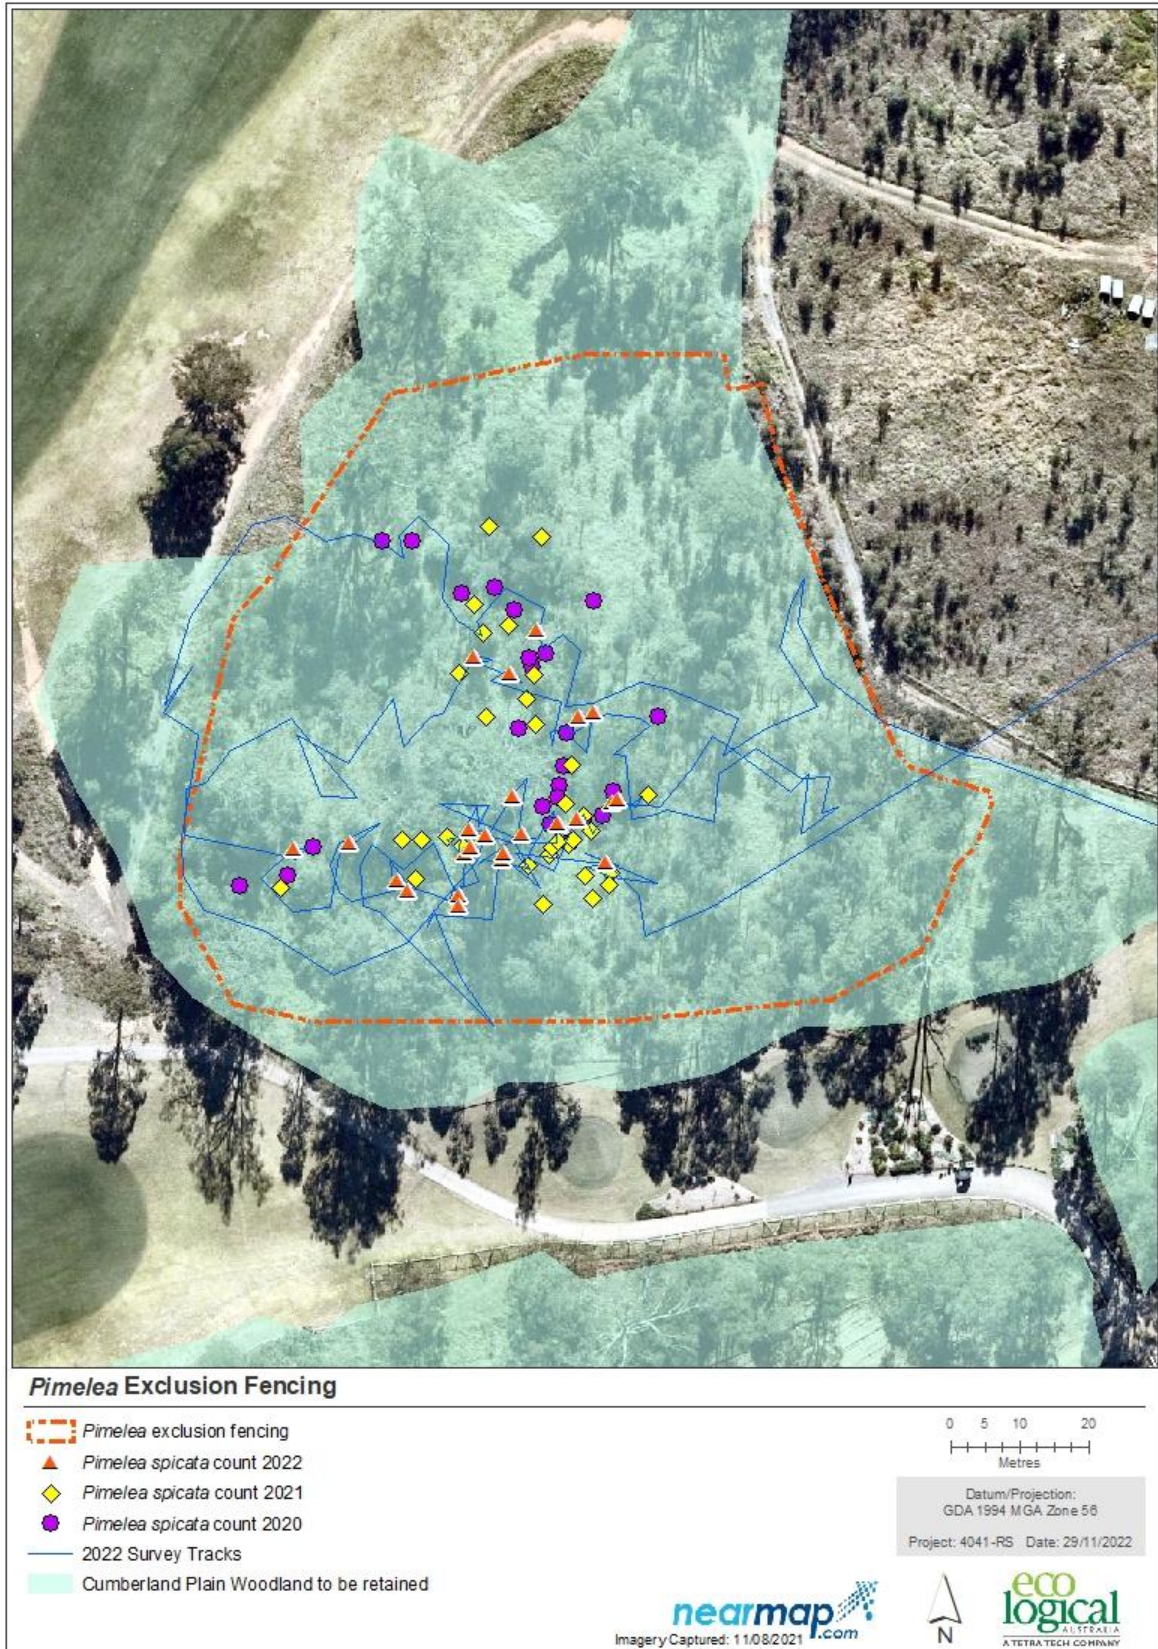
*Pimelea* Exclusion Fencing

*Pimelea* exclusion fencing
*Pimelea spicata* count 2022
*Pimelea spicata* count 2021
*Pimelea spicata* count 2020
2022 Survey Tracks
Cumberland Plain Woodland to be retained

0 5 10 20
Metres

Datum/Projection:
GDA 1994 MGA Zone 56

Project: 4041-RS Date: 29/11/2022

nearmap.com
Imagery Captured: 11/08/2021

N

eco logical AUSTRALIA
A TETRA TECH COMPANY